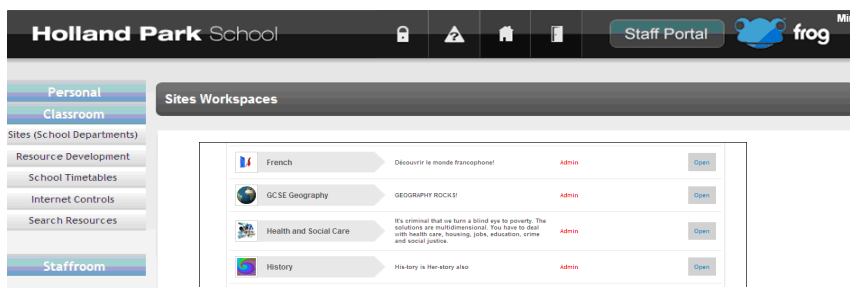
Holland Park School

Staff Portal

frog

Mi

Personal

Classroom

Sites (School Departments)

Resource Development

School Timetables

Internet Controls

Search Resources

Staffroom

Sites Workspaces

| | | | |
|---|---|---|---|
| French | Découvrir le monde francophone! | Admin | Open |
| GCSE Geography | GEOGRAPHY ROCKS! | Admin | Open |
| Health and Social Care | It's criminal that we turn a blind eye to poverty. The solutions are multidimensional. You have to deal with health care, housing, jobs, education, crime and social justice. | Admin | Open |
| History | His-tory is Her-story also | Admin | Open |